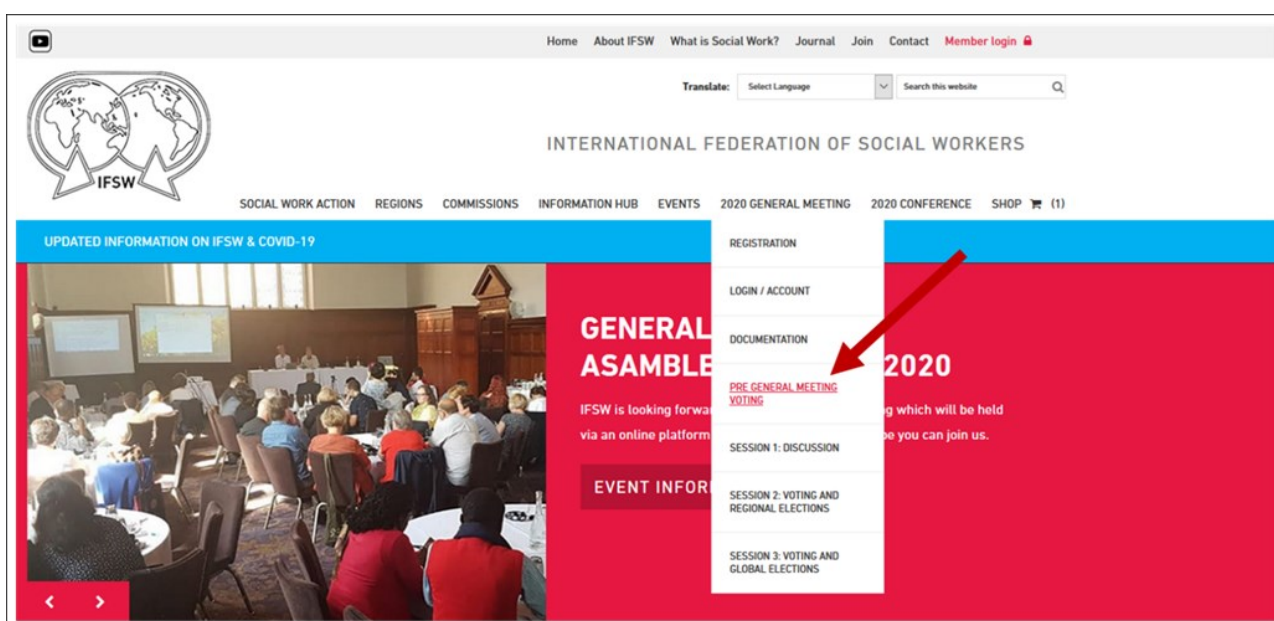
Home About IFSW What is Social Work? Journal Join Contact Member login

Translate: Select Language Search this website

IFSW

INTERNATIONAL FEDERATION OF SOCIAL WORKERS

SOCIAL WORK ACTION REGIONS COMMISSIONS INFORMATION HUB EVENTS 2020 GENERAL MEETING 2020 CONFERENCE SHOP (1)

UPDATED INFORMATION ON IFSW & COVID-19

REGISTRATION

LOGIN / ACCOUNT

DOCUMENTATION

PRE GENERAL MEETING VOTING

SESSION 1: DISCUSSION

SESSION 2: VOTING AND REGIONAL ELECTIONS

SESSION 3: VOTING AND GLOBAL ELECTIONS

GENERAL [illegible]
ASAMBLE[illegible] 2020

IFSW is looking forwa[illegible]g which will be held via an online platform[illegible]e you can join us.

EVENT INFOR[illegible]

‹ ›